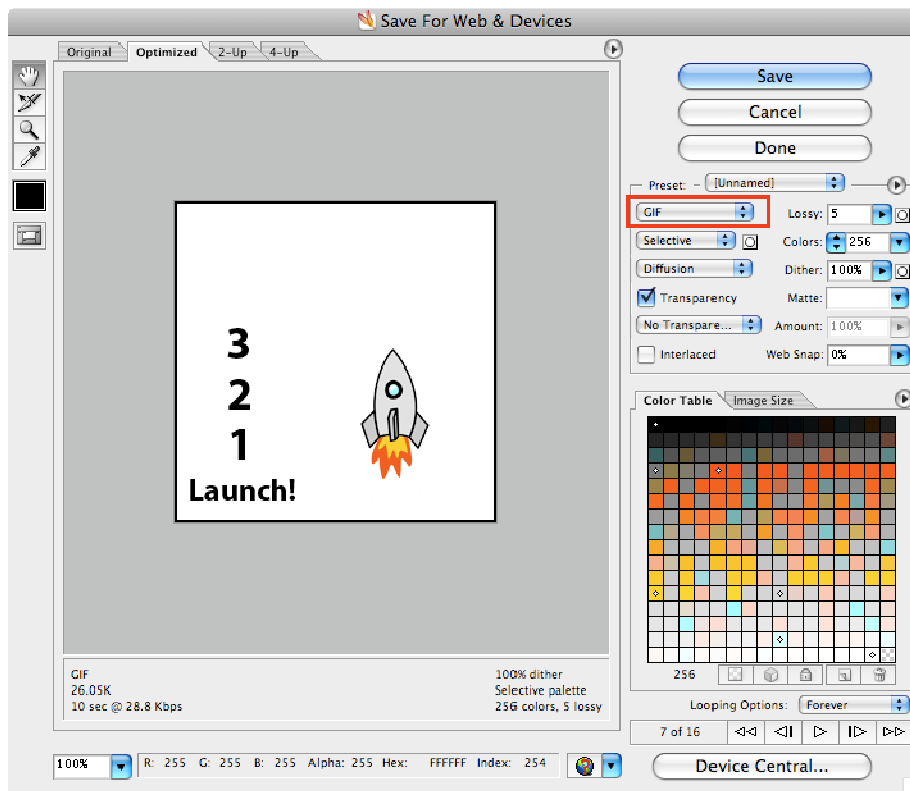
Save For Web & Devices

Original | Optimized | 2-Up | 4-Up

3
2
1
Launch!

GIF
26.05K
10 sec @ 28.8 Kbps

100% dither
Selective palette
256 colors, 5 lossy

Save
Cancel
Done

Preset: [Unnamed]
GIF
Lossy: 5
Selective
Colors: 256
Diffusion
Dither: 100%
Transparency
Matte:
No Transpare...
Amount: 100%
Interlaced
Web Snap: 0%

Color Table | Image Size

256

Looping Options: Forever

7 of 16

100%
R: 255 G: 255 B: 255 Alpha: 255 Hex: FFFFFF Index: 254

Device Central...